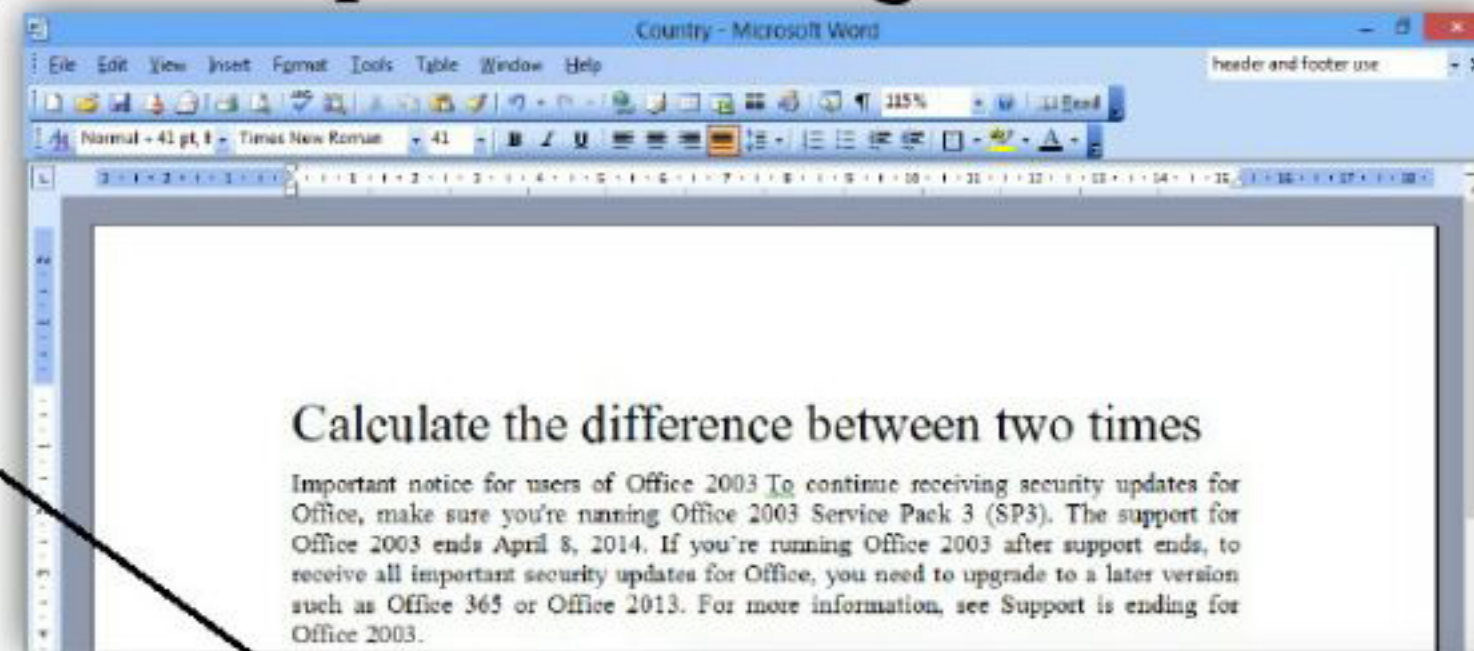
Country - Microsoft Word

File Edit View Insert Format Tools Table Window Help

header and footer use

115%

Read

Normal + 41 pt, I Times New Roman 41

Calculate the difference between two times

Important notice for users of Office 2003 To continue receiving security updates for Office, make sure you're running Office 2003 Service Pack 3 (SP3). The support for Office 2003 ends April 8, 2014. If you're running Office 2003 after support ends, to receive all important security updates for Office, you need to upgrade to a later version such as Office 365 or Office 2013. For more information, see Support is ending for Office 2003.